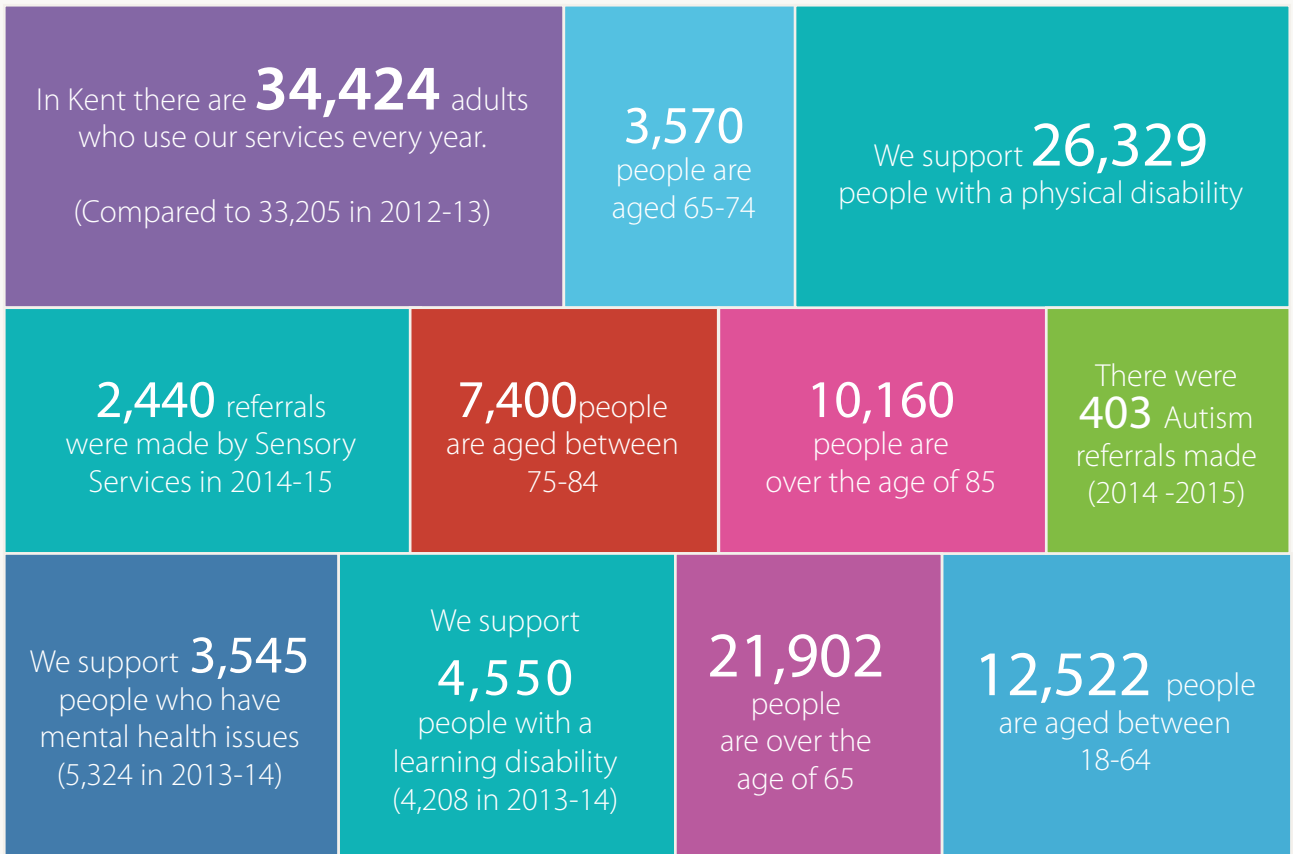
In Kent there are 34,424 adults who use our services every year.

(Compared to 33,205 in 2012-13)

3,570 people are aged 65-74

We support 26,329 people with a physical disability

2,440 referrals were made by Sensory Services in 2014-15

7,400people are aged between 75-84

10,160 people are over the age of 85

There were 403 Autism referrals made (2014 -2015)

We support 3,545 people who have mental health issues (5,324 in 2013-14)

We support 4,550 people with a learning disability (4,208 in 2013-14)

21,902 people are over the age of 65

12,522 people are aged between 18-64